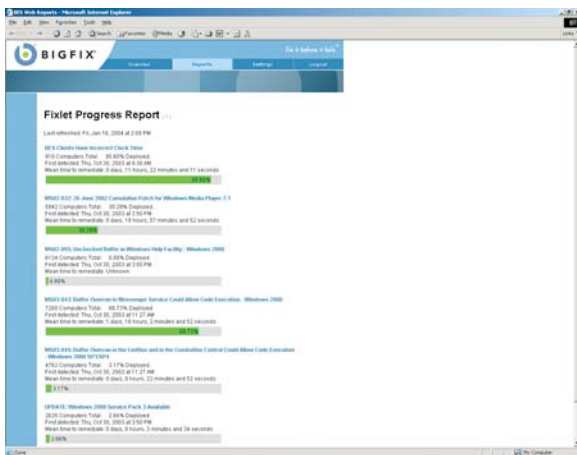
BES Web Reports - Microsoft Internet Explorer
File Edit View Favorites Tools Help
Back Search Favorites Media
Links

BIGFIX
Fix it before it fails
Overview Reports Settings Logout

Fixlet Progress Report

Last refreshed: Fri, Jan 16, 2004 at 2:05 PM

BES Clients Have Incorrect Clock Time
910 Computers Total   95.60% Deployed
First detected: Thu, Oct 30, 2003 at 9:38 AM
Mean time to remediate: 0 days, 11 hours, 22 minutes and 11 seconds
95.60%

MS02-032: 26 June 2002 Cumulative Patch for Windows Media Player 7.1
5042 Computers Total   30.29% Deployed
First detected: Thu, Oct 30, 2003 at 2:50 PM
Mean time to remediate: 0 days, 18 hours, 57 minutes and 52 seconds
30.29%

MS02-005: Unchecked Buffer in Windows Help Facility - Windows 2000
6134 Computers Total   0.00% Deployed
First detected: Thu, Oct 30, 2003 at 2:50 PM
Mean time to remediate: Unknown
0.00%

MS03-043: Buffer Overrun in Messenger Service Could Allow Code Execution - Windows 2000
7260 Computers Total   69.73% Deployed
First detected: Thu, Oct 30, 2003 at 11:27 AM
Mean time to remediate: 1 days, 16 hours, 3 minutes and 52 seconds
69.73%

MS03-045: Buffer Overrun in the ListBox and in the ComboBox Control Could Allow Code Execution - Windows 2000 SP3/SP4
4792 Computers Total   3.17% Deployed
First detected: Thu, Oct 30, 2003 at 11:27 AM
Mean time to remediate: 0 days, 0 hours, 23 minutes and 42 seconds
3.17%

UPDATE: Windows 2000 Service Pack 3 Available
2826 Computers Total   3.66% Deployed
First detected: Thu, Oct 30, 2003 at 2:50 PM
Mean time to remediate: 0 days, 0 hours, 3 minutes and 34 seconds
3.66%

Done
My Computer